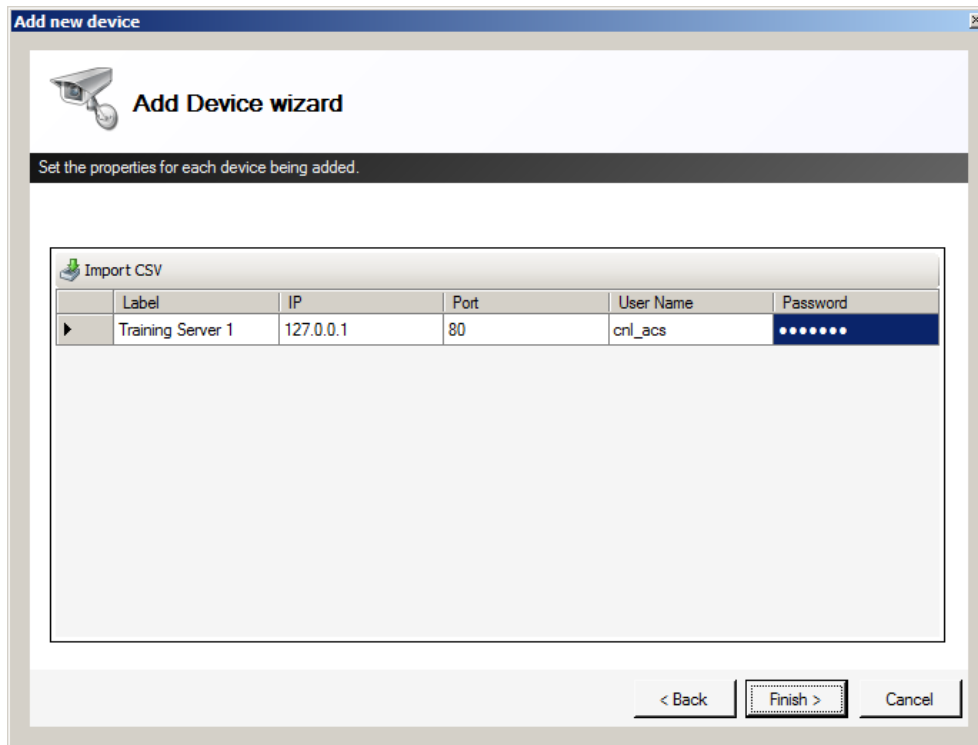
Add new device

Add Device wizard

Set the properties for each device being added.

Import CSV

| | Label | IP | Port | User Name | Password |
|---|---|---|---|---|---|
| ▶ | Training Server 1 | 127.0.0.1 | 80 | cnl_acs | ••••••• |

< Back Finish > Cancel